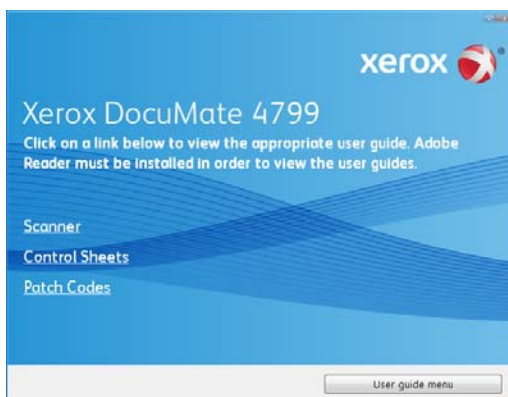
xerox

Xerox DocuMate 4799

Click on a link below to view the appropriate user guide. Adobe Reader must be installed in order to view the user guides.

Scanner

Control Sheets

Patch Codes

User guide menu